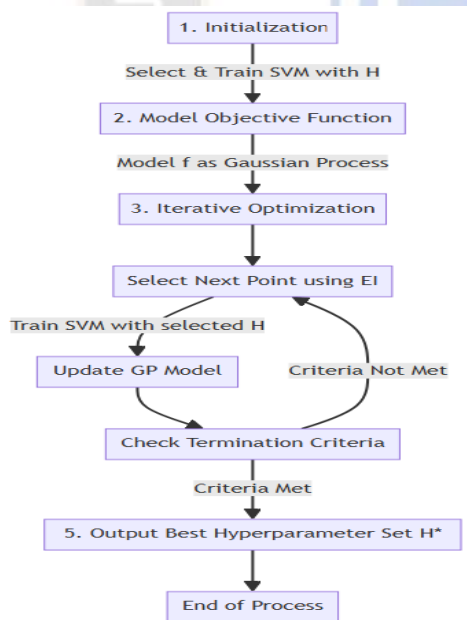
1. Initialization

Select & Train SVM with H

2. Model Objective Function

Model f as Gaussian Process

3. Iterative Optimization

Select Next Point using EI

Train SVM with selected H

Update GP Model

Criteria Not Met

Check Termination Criteria

Criteria Met

5. Output Best Hyperparameter Set H*

End of Process